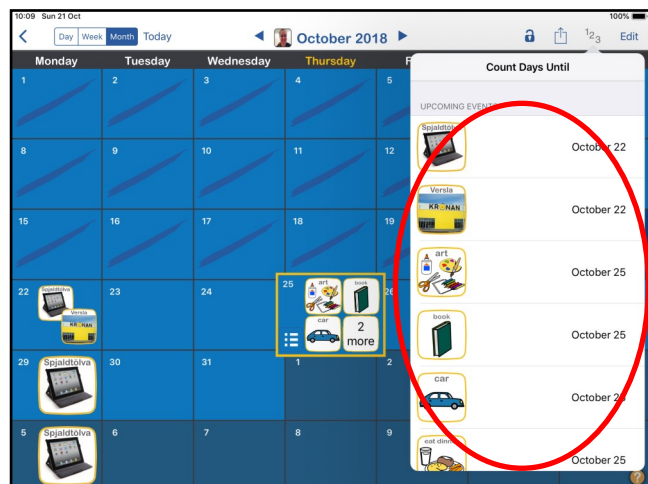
10:09 Sun 21 Oct

100%

Day Week Month Today

October 2018

Edit

Monday | Tuesday | Wednesday | Thursday | F

1 2 3 4 5
8 9 10 11 12
15 16 17 18 19
22 Spjaldtölva Versla KRONAN 23 24 25 art book car 2 more 26
29 Spjaldtölva 30 31 1 2
5 Spjaldtölva 6 7 8 9

Count Days Until

UPCOMING EVENTS

Spjaldtölva October 22
Versla KRONAN October 22
art October 25
book October 25
car October 25
eat dinner October 25